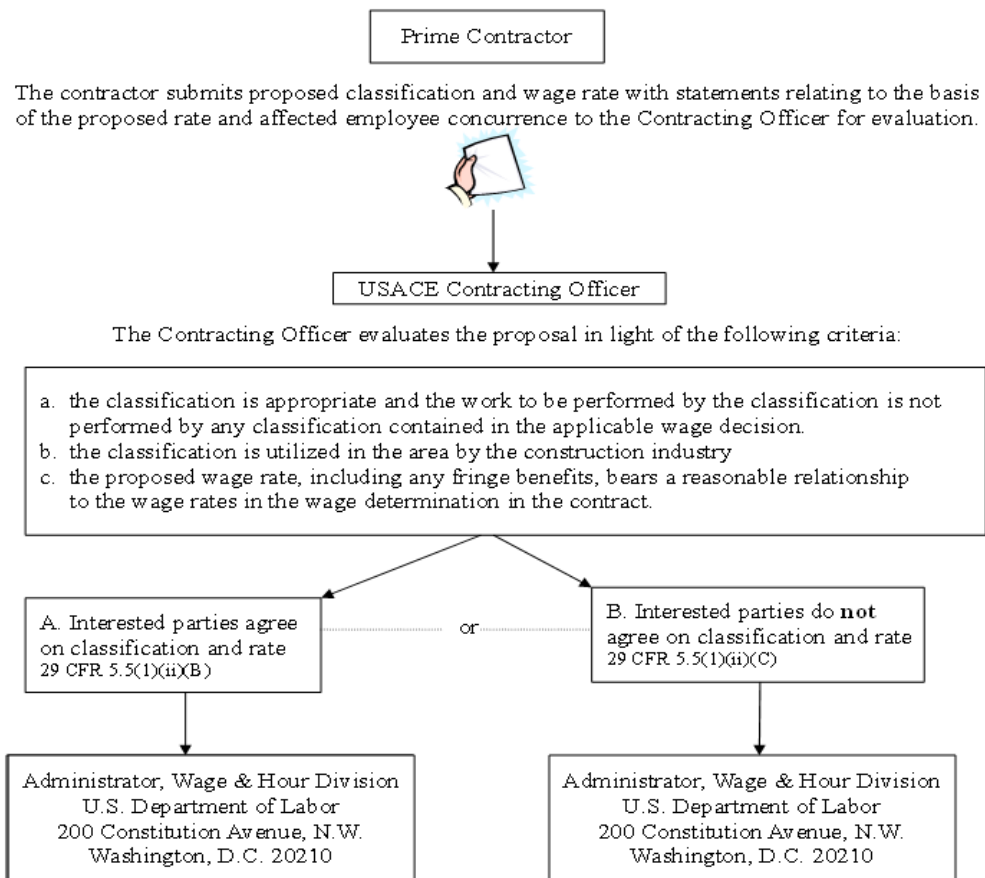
Prime Contractor

The contractor submits proposed classification and wage rate with statements relating to the basis of the proposed rate and affected employee concurrence to the Contracting Officer for evaluation.

USACE Contracting Officer

The Contracting Officer evaluates the proposal in light of the following criteria:

a. the classification is appropriate and the work to be performed by the classification is not performed by any classification contained in the applicable wage decision.
b. the classification is utilized in the area by the construction industry
c. the proposed wage rate, including any fringe benefits, bears a reasonable relationship to the wage rates in the wage determination in the contract.

A. Interested parties agree on classification and rate
29 CFR 5.5(1)(ii)(B)

or

B. Interested parties do **not** agree on classification and rate
29 CFR 5.5(1)(ii)(C)

Administrator, Wage & Hour Division
U.S. Department of Labor
200 Constitution Avenue, N.W.
Washington, D.C. 20210

Administrator, Wage & Hour Division
U.S. Department of Labor
200 Constitution Avenue, N.W.
Washington, D.C. 20210